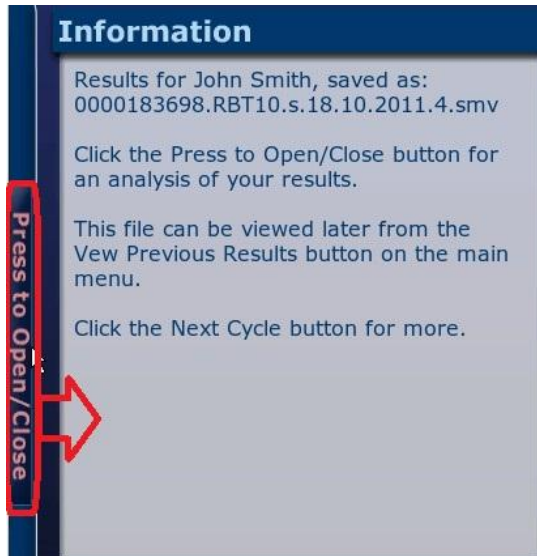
Information

Results for John Smith, saved as: 0000183698.RBT10.s.18.10.2011.4.smv

Click the Press to Open/Close button for an analysis of your results.

This file can be viewed later from the Vew Previous Results button on the main menu.

Click the Next Cycle button for more.

Press to Open/Close